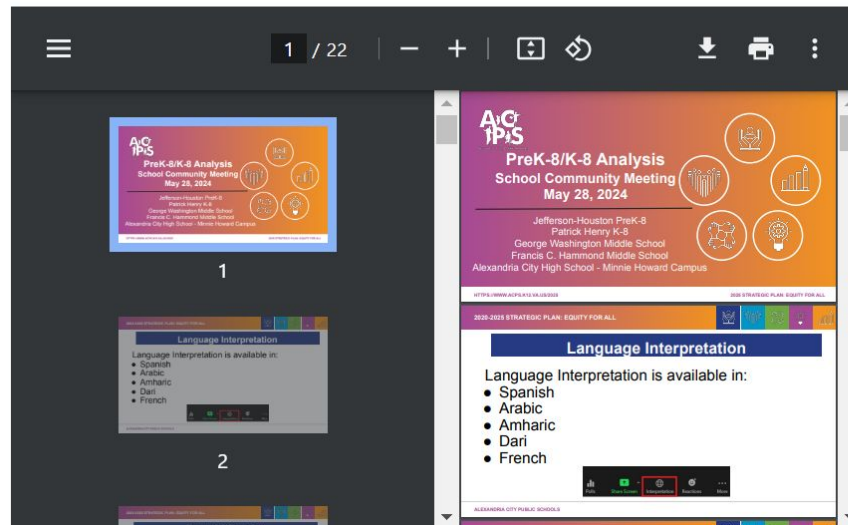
1 / 22

PreK-8/K-8 Analysis
School Community Meeting
May 28, 2024
Jefferson-Houston PreK-8
Patrick Henry K-8
George Washington Middle School
Francis C. Hammond Middle School
Alexandria City High School - Minnie Howard Campus

1

Language Interpretation
Language Interpretation is available in:
• Spanish
• Arabic
• Amharic
• Dari
• French

2

ACPS

PreK-8/K-8 Analysis
School Community Meeting
May 28, 2024
Jefferson-Houston PreK-8
Patrick Henry K-8
George Washington Middle School
Francis C. Hammond Middle School
Alexandria City High School - Minnie Howard Campus

HTTPS://WWW.ACPS.K12.VA.US/2025
2025 STRATEGIC PLAN: EQUITY FOR ALL

2020-2025 STRATEGIC PLAN: EQUITY FOR ALL

Language Interpretation
Language Interpretation is available in:
• Spanish
• Arabic
• Amharic
• Dari
• French

Polls Share Screen Interpretation Reactions More

ALEXANDRIA CITY PUBLIC SCHOOLS